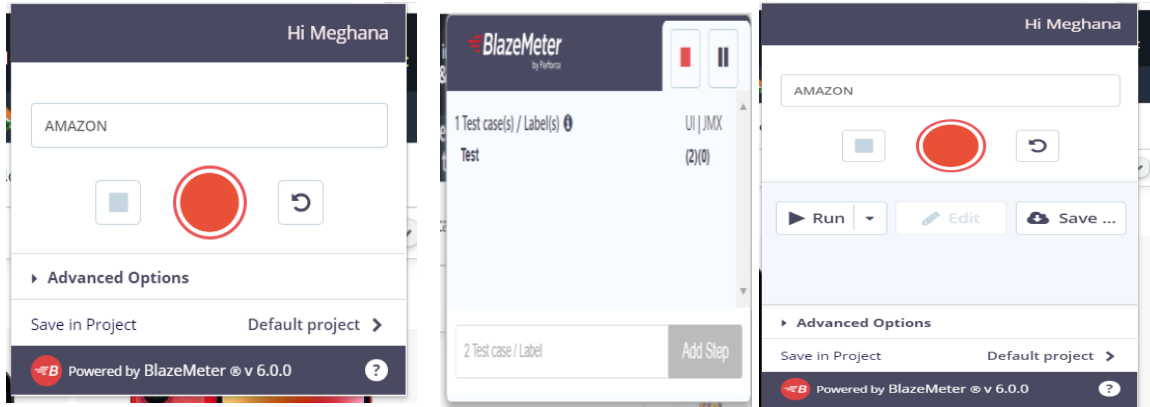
Hi Meghana

AMAZON

Advanced Options

Save in Project Default project

Powered by BlazeMeter ® v 6.0.0

?

BlazeMeter
by Perforce

1 Test case(s) / Label(s) UI | JMX

Test (2)(0)

2 Test case / Label

Add Step

Hi Meghana

AMAZON

Run

Edit

Save ...

Advanced Options

Save in Project Default project

Powered by BlazeMeter ® v 6.0.0

?